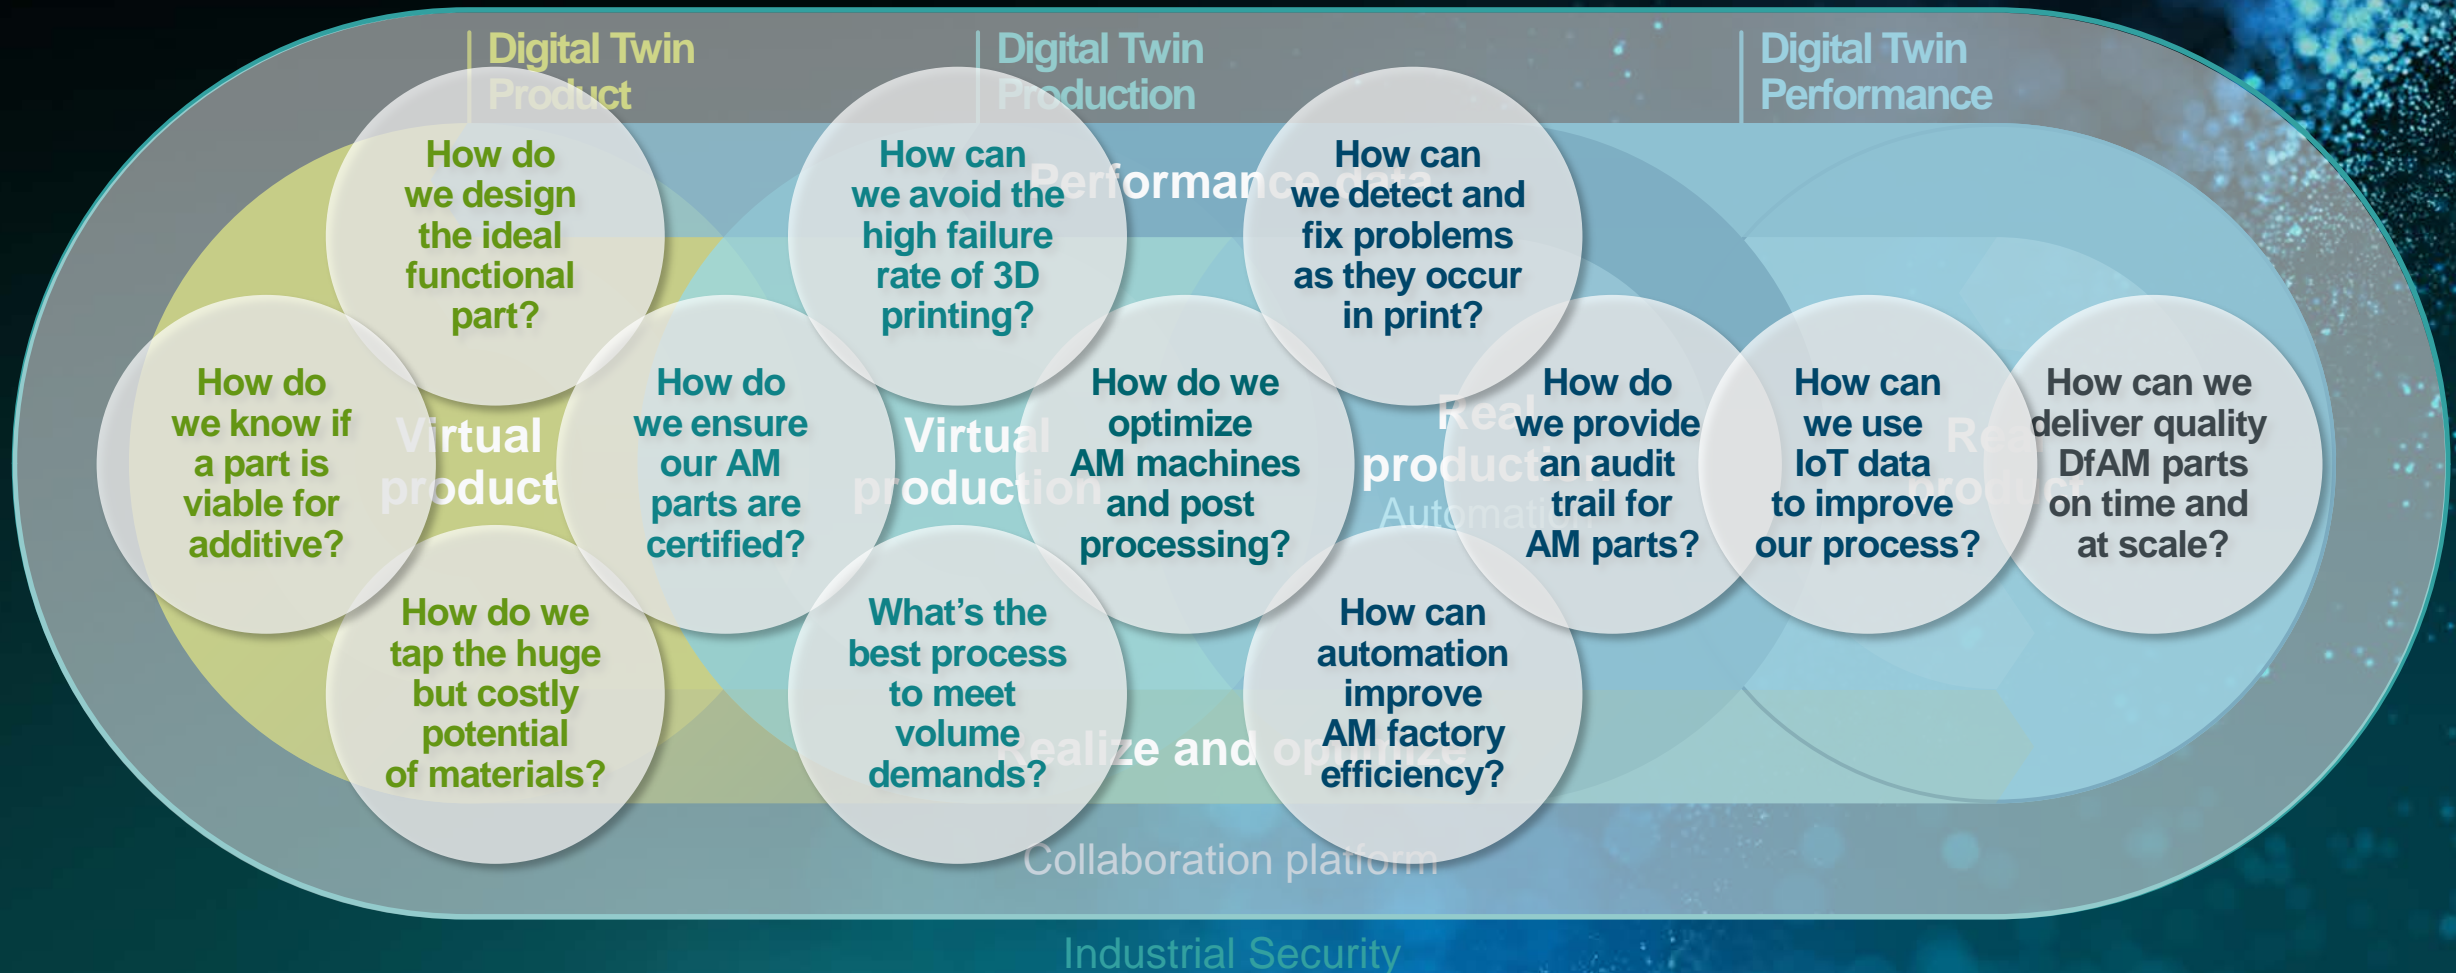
Digital Twin Product

Digital Twin Production

Digital Twin Performance

Performance data

How do we design the ideal functional part?

How can we avoid the high failure rate of 3D printing?

How can we detect and fix problems as they occur in print?

How do we know if a part is viable for additive?

Virtual product

How do we ensure our AM parts are certified?

Virtual production

How do we optimize AM machines and post processing?

Real production

Automation

How do we provide an audit trail for AM parts?

How can we use IoT data to improve our process?

Real product

How can we deliver quality DfAM parts on time and at scale?

How do we tap the huge but costly potential of materials?

What's the best process to meet volume demands?

Realize and optimize

How can automation improve AM factory efficiency?

Collaboration platform

Industrial Security